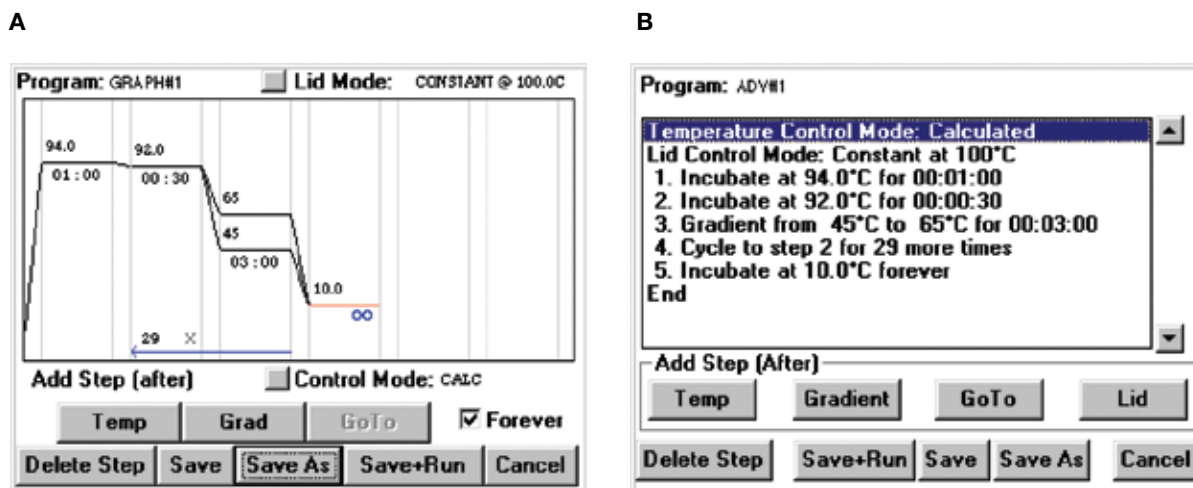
A

Program: GRAPH#1 Lid Mode: CONSTANT @ 100.0C

94.0
01 : 00
92.0
00 : 30
65
45
03 : 00
10.0
∞
29 X

Add Step (after) Control Mode: CALC

Temp
Grad
GoTo
☑ Forever

Delete Step
Save
Save As
Save+Run
Cancel

B

Program: ADV#1

Temperature Control Mode: Calculated
Lid Control Mode: Constant at 100°C
1. Incubate at 94.0°C for 00:01:00
2. Incubate at 92.0°C for 00:00:30
3. Gradient from 45°C to 65°C for 00:03:00
4. Cycle to step 2 for 29 more times
5. Incubate at 10.0°C forever
End

Add Step (After)
Temp
Gradient
GoTo
Lid

Delete Step
Save+Run
Save
Save As
Cancel